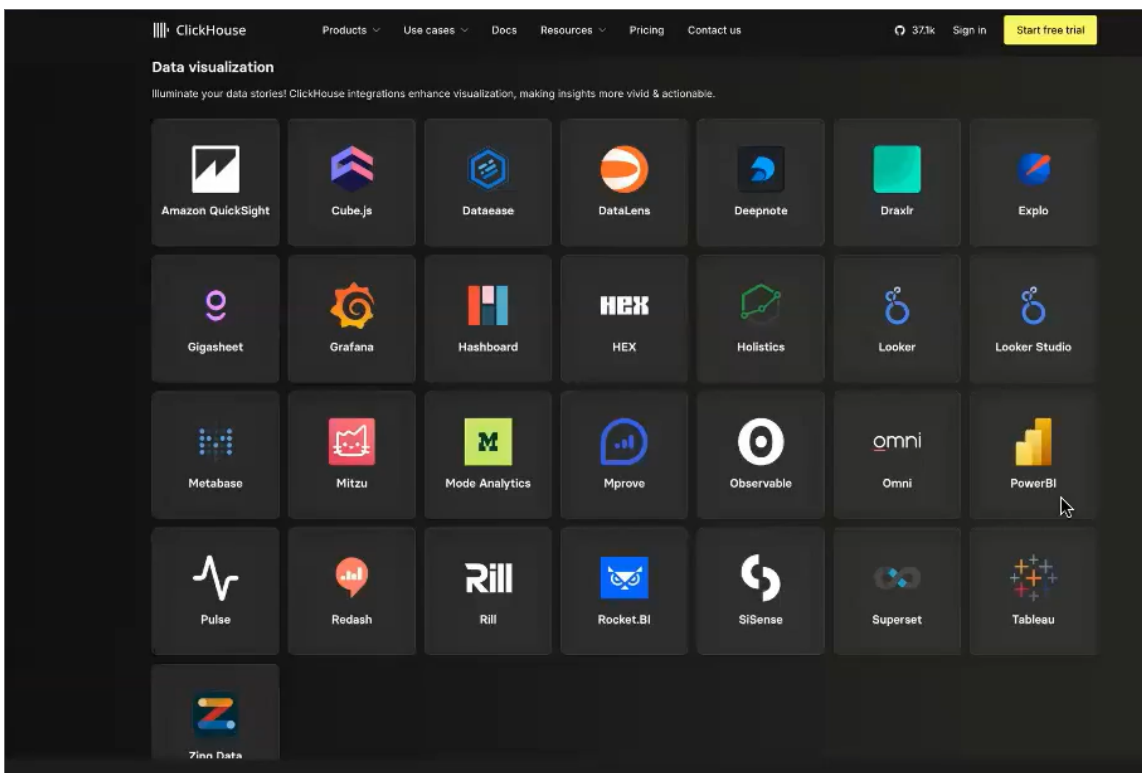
ClickHouse Products Use cases Docs Resources Pricing Contact us 37.1k Sign in Start free trial

Data visualization

Illuminate your data stories! ClickHouse integrations enhance visualization, making insights more vivid & actionable.

Amazon QuickSight
Cube.js
Dataease
DataLens
Deepnote
Draxlr
Explo
Gigasheet
Grafana
Hashboard
HEX
HEX
Holistics
Looker
Looker Studio
Metabase
M
Mitzu
Mode Analytics
Mprove
Observable
omni
Omni
PowerBI
Pulse
Redash
Rill
Rill
Rocket.BI
SiSense
Superset
Tableau
Zing Data